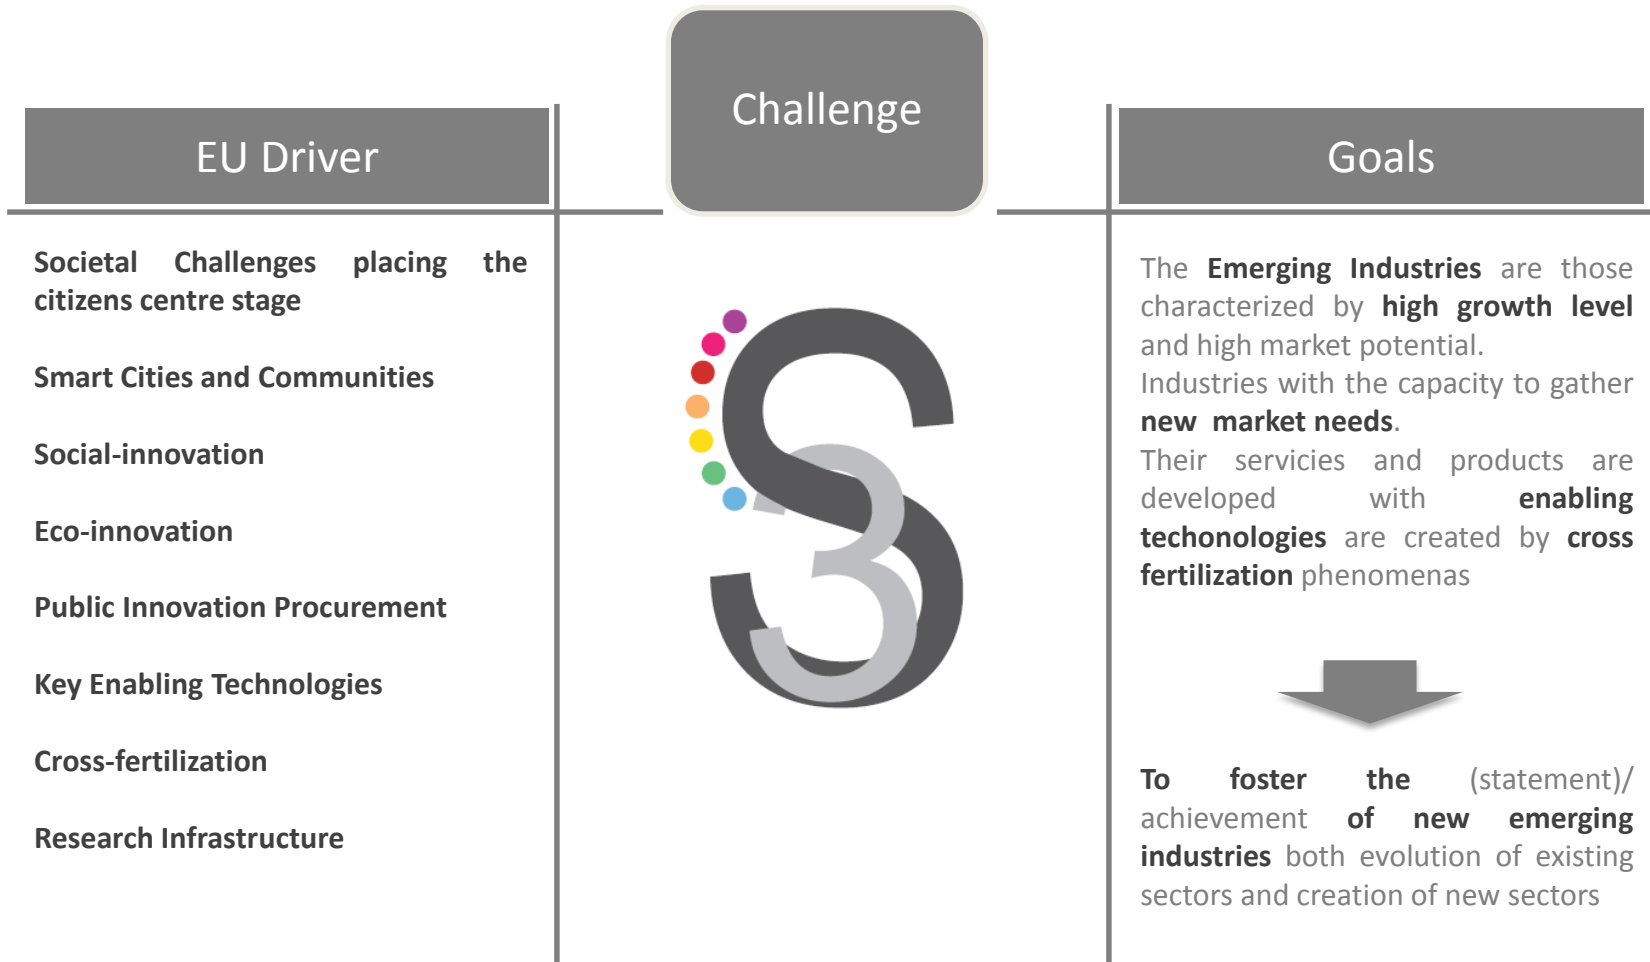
Challenge

EU Driver

Goals

Societal Challenges placing the citizens centre stage

Smart Cities and Communities

Social-innovation

Eco-innovation

Public Innovation Procurement

Key Enabling Technologies

Cross-fertilization

Research Infrastructure

The Emerging Industries are those characterized by high growth level and high market potential.
Industries with the capacity to gather new market needs.
Their servicies and products are developed with enabling techonologies are created by cross fertilization phenomenas

To foster the (statement)/ achievement of new emerging industries both evolution of existing sectors and creation of new sectors